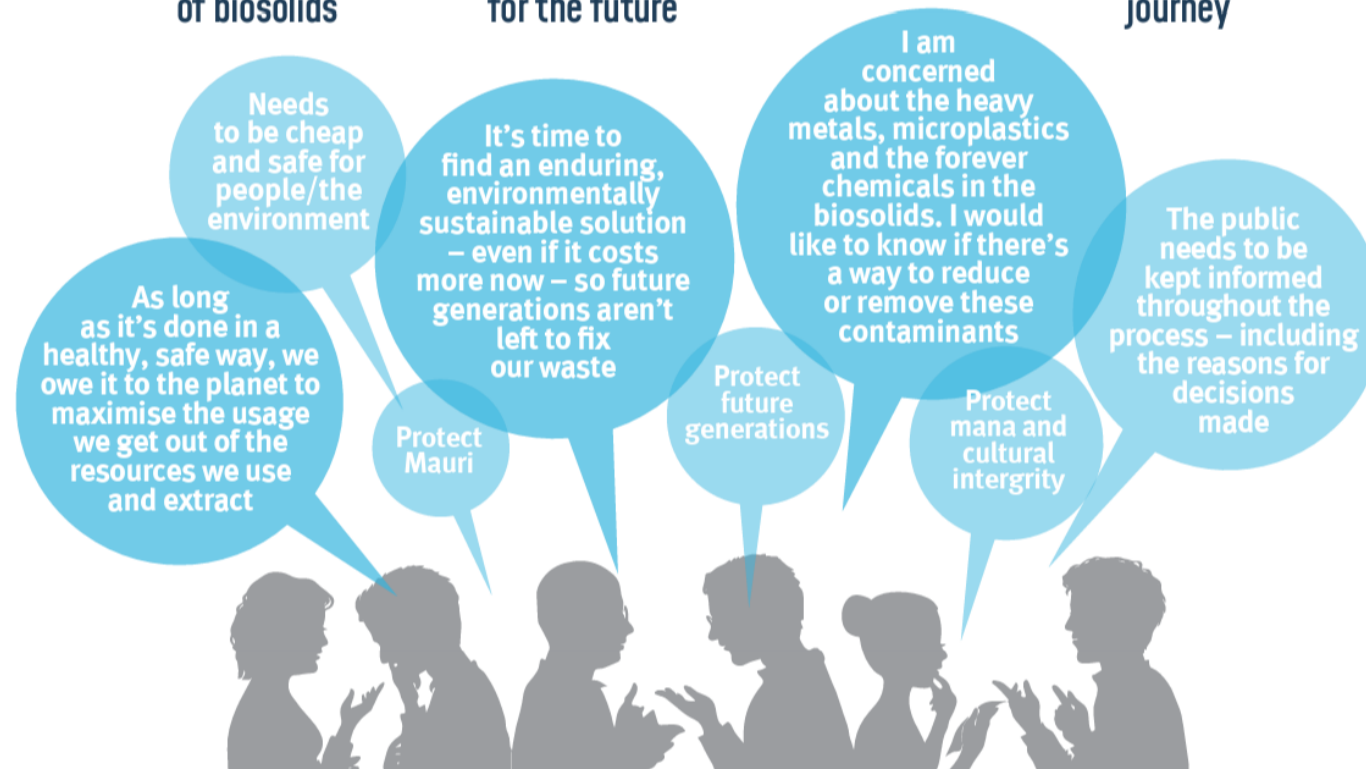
of biosolids

for the future

journey

Needs to be cheap and safe for people/the environment

As long as it's done in a healthy, safe way, we owe it to the planet to maximise the usage we get out of the resources we use and extract

Protect Mauri

It's time to find an enduring, environmentally sustainable solution – even if it costs more now – so future generations aren't left to fix our waste

Protect future generations

I am concerned about the heavy metals, microplastics and the forever chemicals in the biosolids. I would like to know if there's a way to reduce or remove these contaminants

Protect mana and cultural intergrity

The public needs to be kept informed throughout the process – including the reasons for decisions made